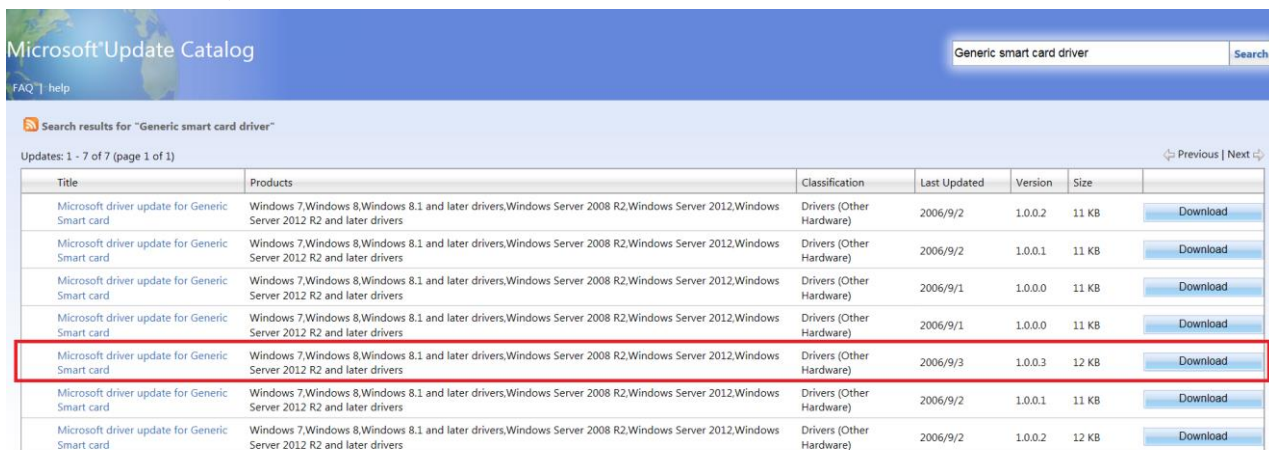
Microsoft®Update Catalog

FAQ | help

Generic smart card driver

Search

Search results for "Generic smart card driver"

Updates: 1 - 7 of 7 (page 1 of 1)

Previous | Next

| Title | Products | Classification | Last Updated | Version | Size | |
|---|---|---|---|---|---|---|
| Microsoft driver update for Generic Smart card | Windows 7,Windows 8,Windows 8.1 and later drivers,Windows Server 2008 R2,Windows Server 2012,Windows Server 2012 R2 and later drivers | Drivers (Other Hardware) | 2006/9/2 | 1.0.0.2 | 11 KB | Download |
| Microsoft driver update for Generic Smart card | Windows 7,Windows 8,Windows 8.1 and later drivers,Windows Server 2008 R2,Windows Server 2012,Windows Server 2012 R2 and later drivers | Drivers (Other Hardware) | 2006/9/2 | 1.0.0.1 | 11 KB | Download |
| Microsoft driver update for Generic Smart card | Windows 7,Windows 8,Windows 8.1 and later drivers,Windows Server 2008 R2,Windows Server 2012,Windows Server 2012 R2 and later drivers | Drivers (Other Hardware) | 2006/9/1 | 1.0.0.0 | 11 KB | Download |
| Microsoft driver update for Generic Smart card | Windows 7,Windows 8,Windows 8.1 and later drivers,Windows Server 2008 R2,Windows Server 2012,Windows Server 2012 R2 and later drivers | Drivers (Other Hardware) | 2006/9/1 | 1.0.0.0 | 11 KB | Download |
| Microsoft driver update for Generic Smart card | Windows 7,Windows 8,Windows 8.1 and later drivers,Windows Server 2008 R2,Windows Server 2012,Windows Server 2012 R2 and later drivers | Drivers (Other Hardware) | 2006/9/3 | 1.0.0.3 | 12 KB | Download |
| Microsoft driver update for Generic Smart card | Windows 7,Windows 8,Windows 8.1 and later drivers,Windows Server 2008 R2,Windows Server 2012,Windows Server 2012 R2 and later drivers | Drivers (Other Hardware) | 2006/9/2 | 1.0.0.1 | 11 KB | Download |
| Microsoft driver update for Generic Smart card | Windows 7,Windows 8,Windows 8.1 and later drivers,Windows Server 2008 R2,Windows Server 2012,Windows Server 2012 R2 and later drivers | Drivers (Other Hardware) | 2006/9/2 | 1.0.0.2 | 12 KB | Download |